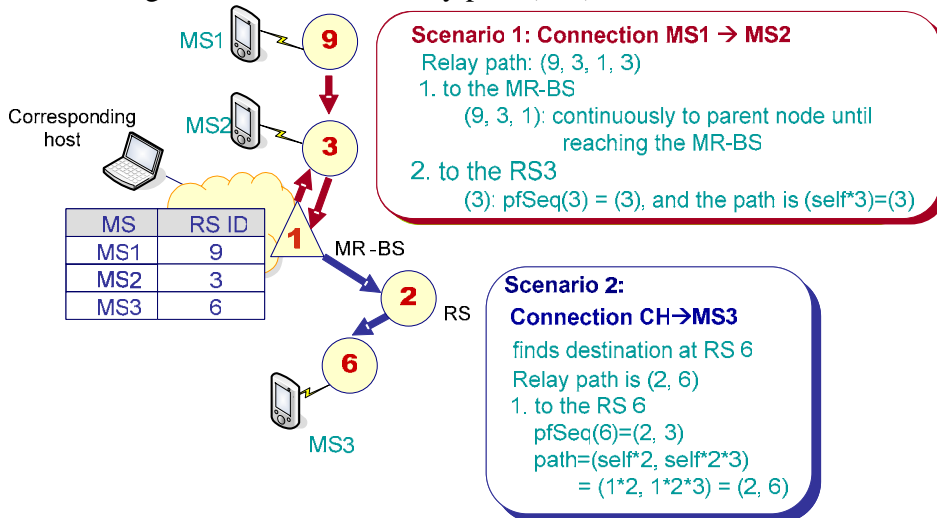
MS1
9
MS2
3
Corresponding host
1
MR-BS
2
RS
6
MS3

| MS | RS ID |
|---|---|
| MS1 | 9 |
| MS2 | 3 |
| MS3 | 6 |

Scenario 1: Connection MS1 → MS2
Relay path: (9, 3, 1, 3)
1. to the MR-BS
(9, 3, 1): continuously to parent node until reaching the MR-BS
2. to the RS3
(3): pfSeq(3) = (3), and the path is (self*3)=(3)

Scenario 2:
Connection CH→MS3
finds destination at RS 6
Relay path is (2, 6)
1. to the RS 6
pfSeq(6)=(2, 3)
path=(self*2, self*2*3)
= (1*2, 1*2*3) = (2, 6)